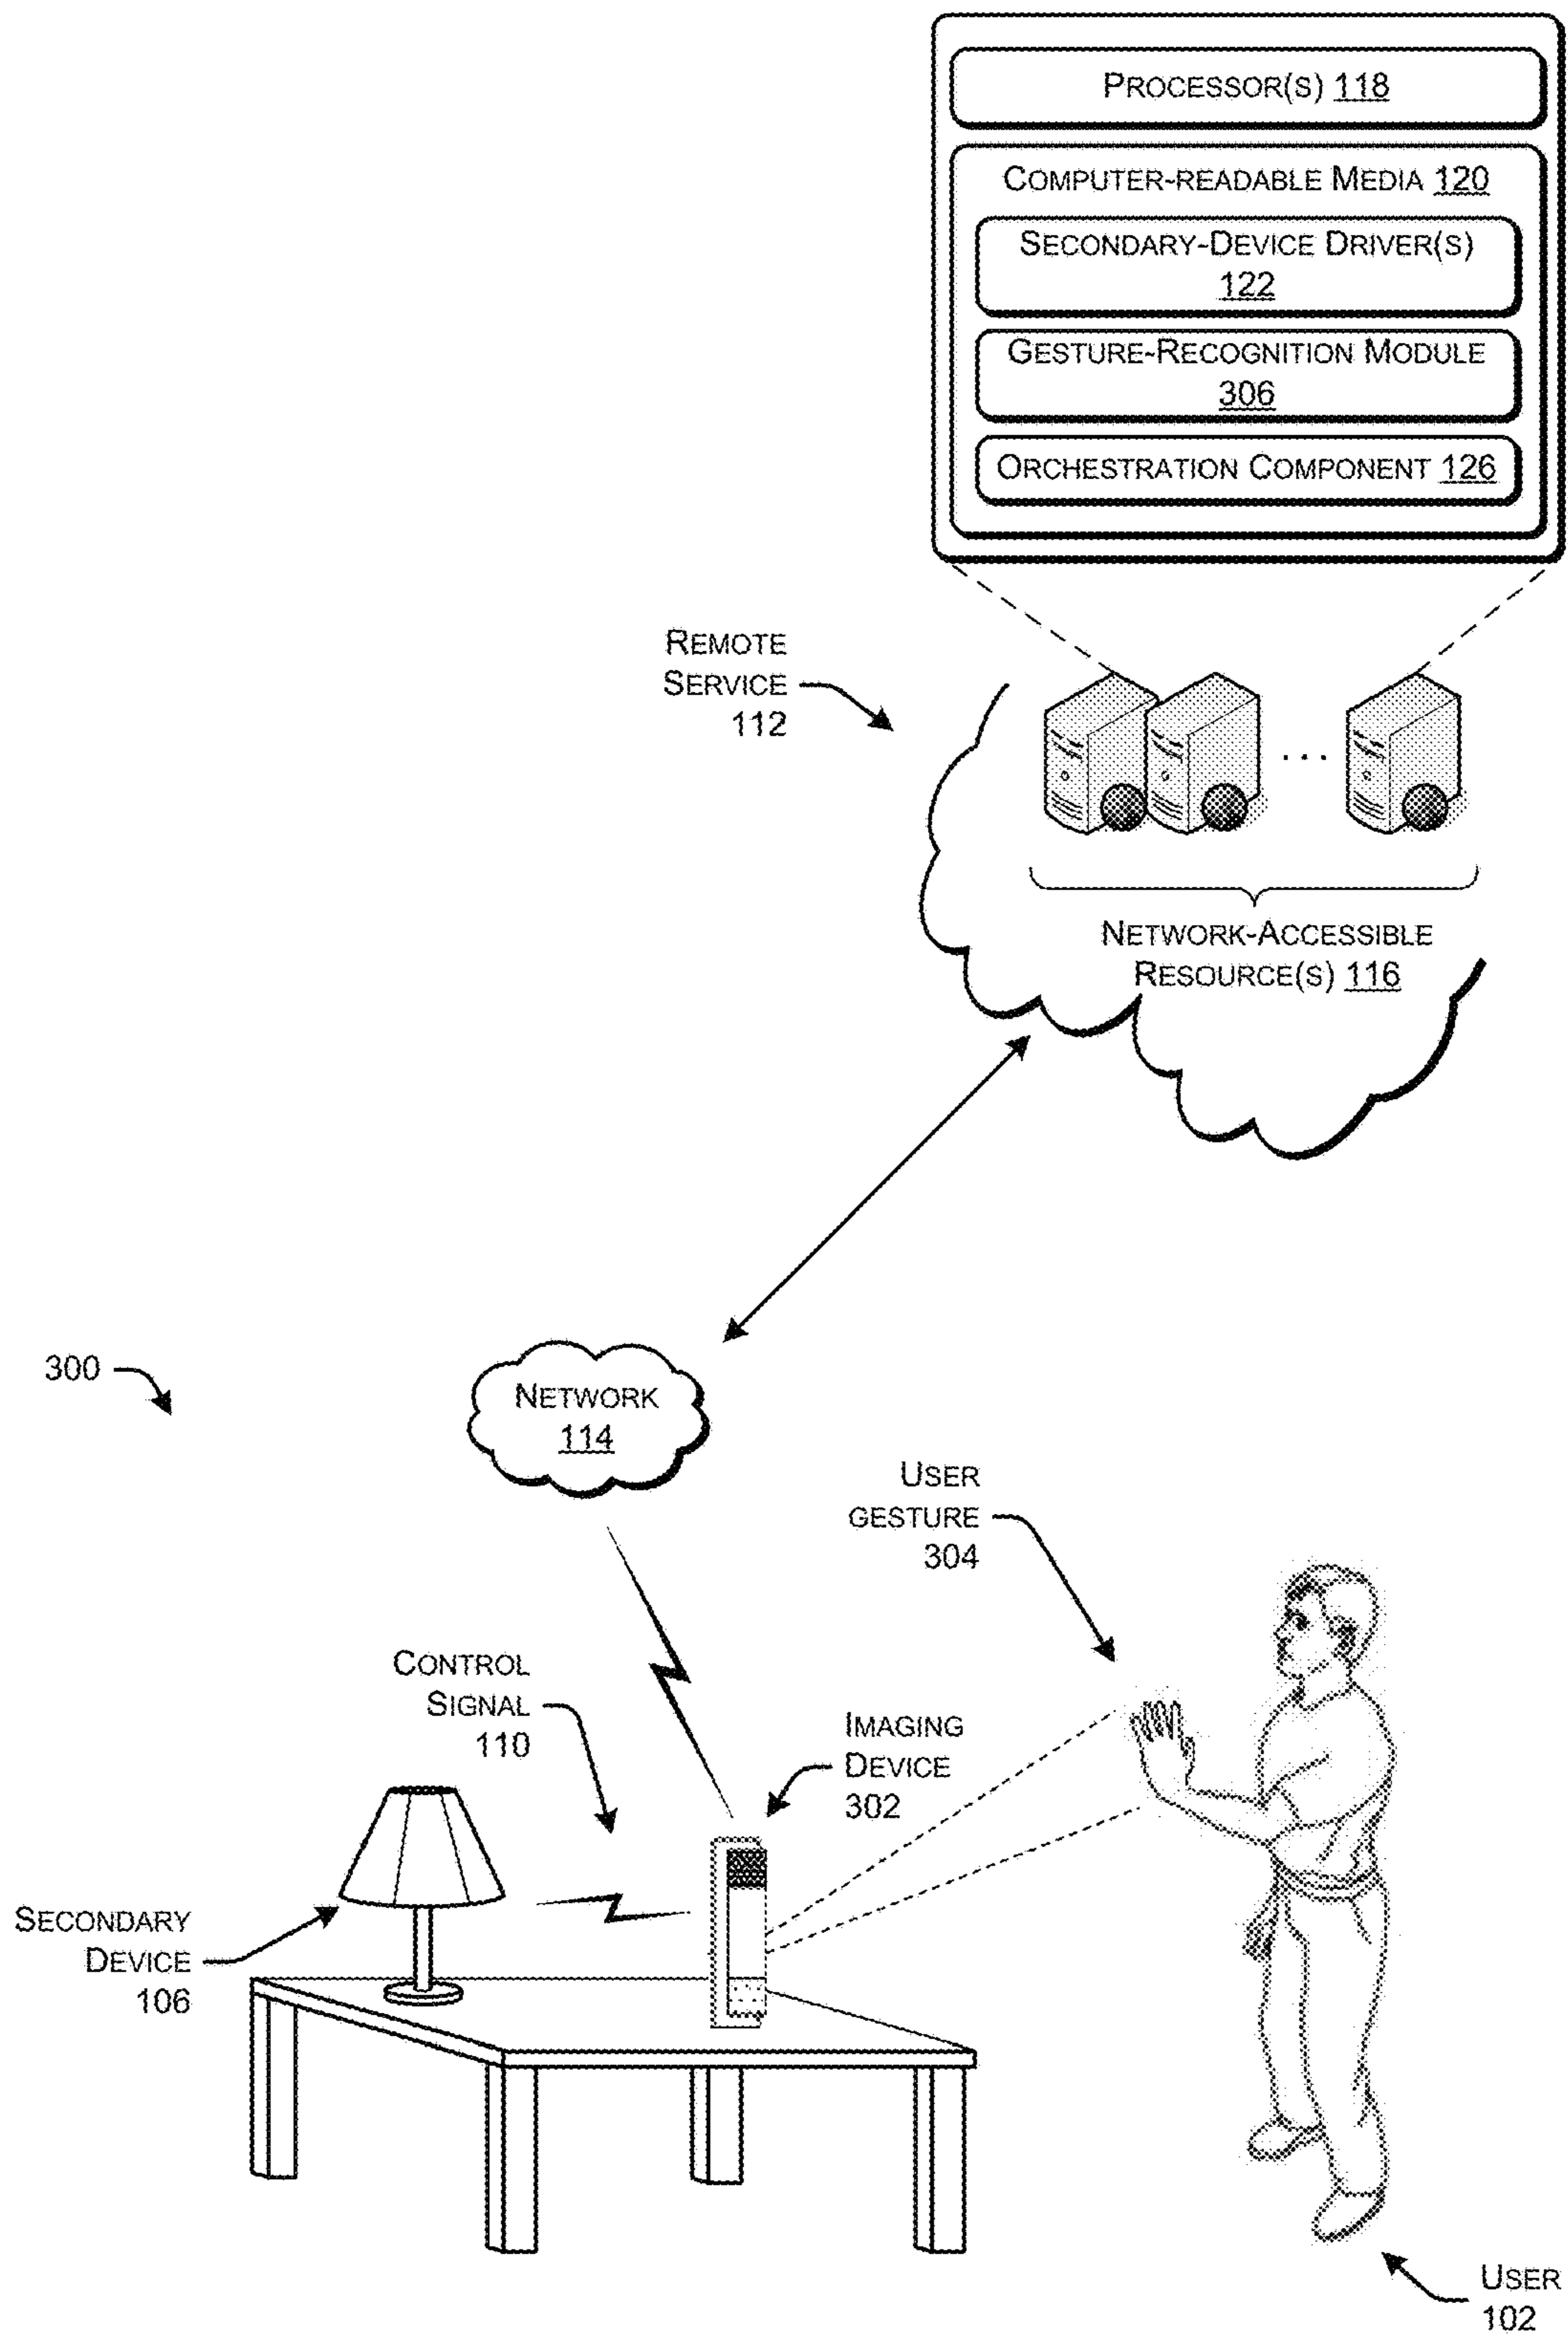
Processor(s) 118

Computer-readable Media 120

Secondary-Device Driver(s) 122

Gesture-Recognition Module 306

Orchestration Component 126

Remote Service 112

Network-Accessible Resource(s) 116

300

Network 114

User gesture 304

Control Signal 110

Imaging Device 302

Secondary Device 106

User 102